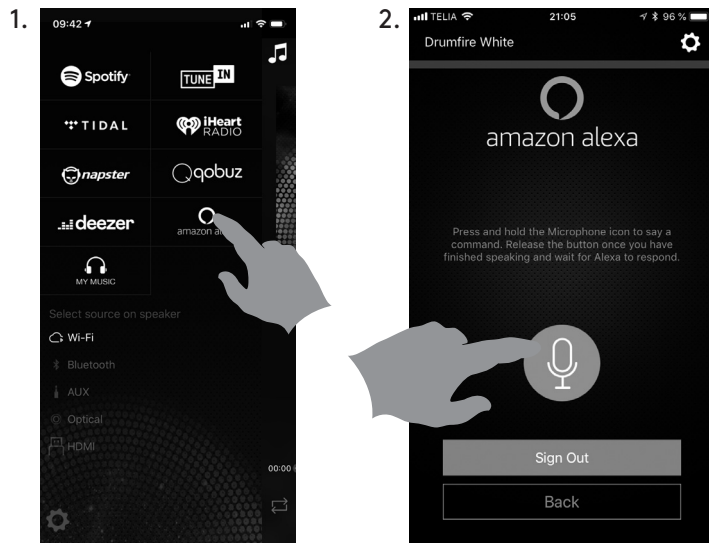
1.

09:42

Spotify

TUNE IN

TIDAL

iHeart RADIO

napster

qobuz

deezer

amazon a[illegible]

MY MUSIC

Select source on speaker

Wi-Fi

Bluetooth

AUX

Optical

HDMI

00:00

2.

TELIA

21:05

96 %

Drumfire White

amazon alexa

Press and hold the Microphone icon to say a command. Release the button once you have finished speaking and wait for Alexa to respond.

Sign Out

Back